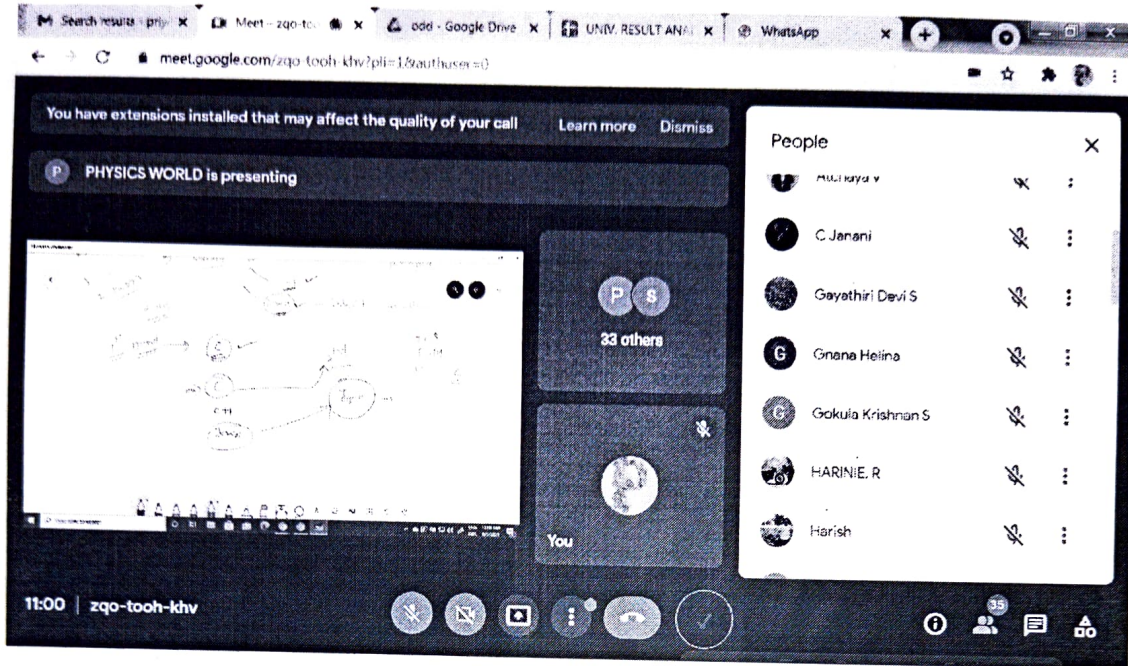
Search results - priy × Meet - zqo-to × odd - Google Drive × UNIV. RESULT ANA × WhatsApp ×

meet.google.com/zqo-tooh-khv?pli=1&authuser=0

You have extensions installed that may affect the quality of your call Learn more Dismiss

P PHYSICS WORLD is presenting

P S
33 others

You

People

Archaya V

C Janani

Gayathiri Devi S

G Gnana Helina

G Gokula Krishnan S

HARINIE. R

Harish

11:00 | zqo-tooh-khv

35